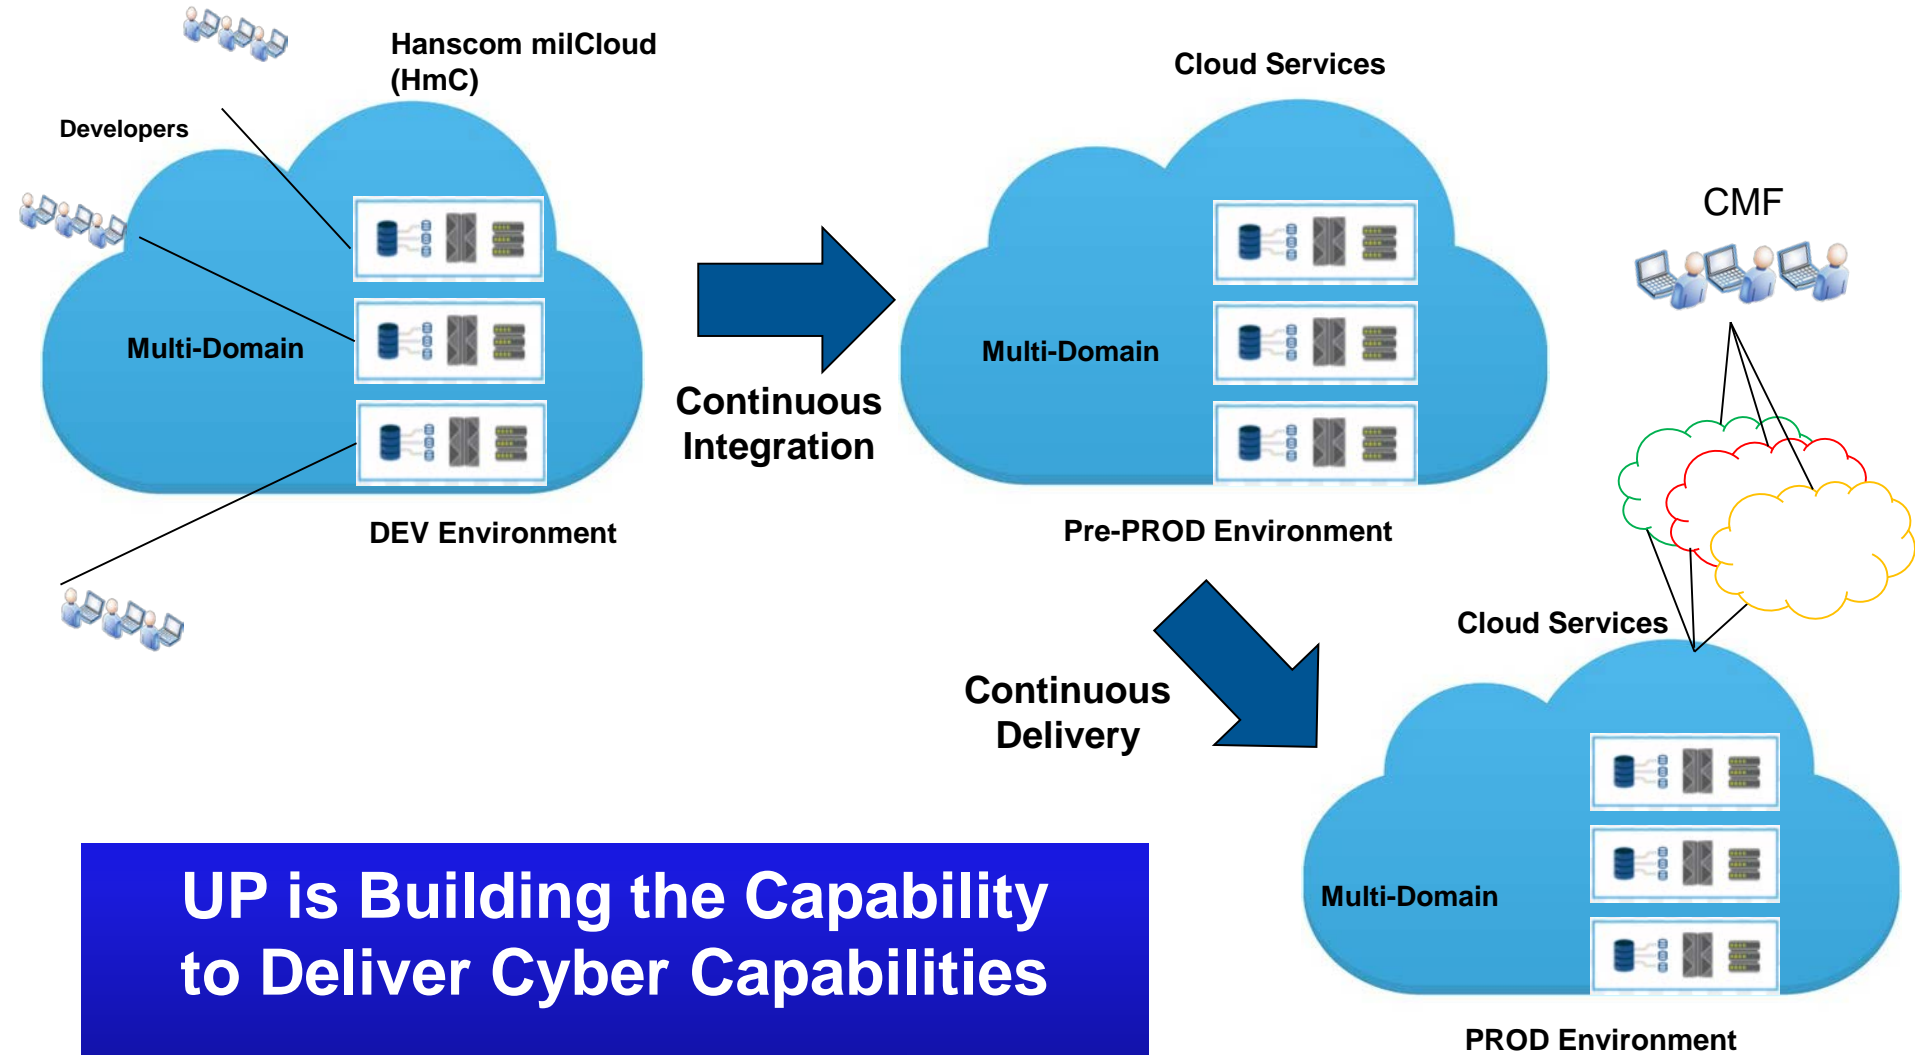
Hanscom milCloud (HmC)

Developers

Multi-Domain

DEV Environment

Continuous Integration

Cloud Services

Multi-Domain

Pre-PROD Environment

CMF

Continuous Delivery

Cloud Services

Multi-Domain

PROD Environment

UP is Building the Capability to Deliver Cyber Capabilities